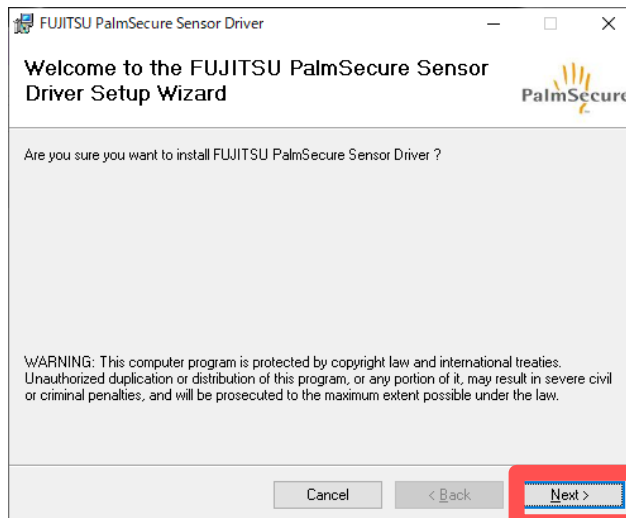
FUJITSU PalmSecure Sensor Driver

Welcome to the FUJITSU PalmSecure Sensor Driver Setup Wizard

PalmSecure

Are you sure you want to install FUJITSU PalmSecure Sensor Driver ?

WARNING: This computer program is protected by copyright law and international treaties. Unauthorized duplication or distribution of this program, or any portion of it, may result in severe civil or criminal penalties, and will be prosecuted to the maximum extent possible under the law.

Cancel

< Back

Next >